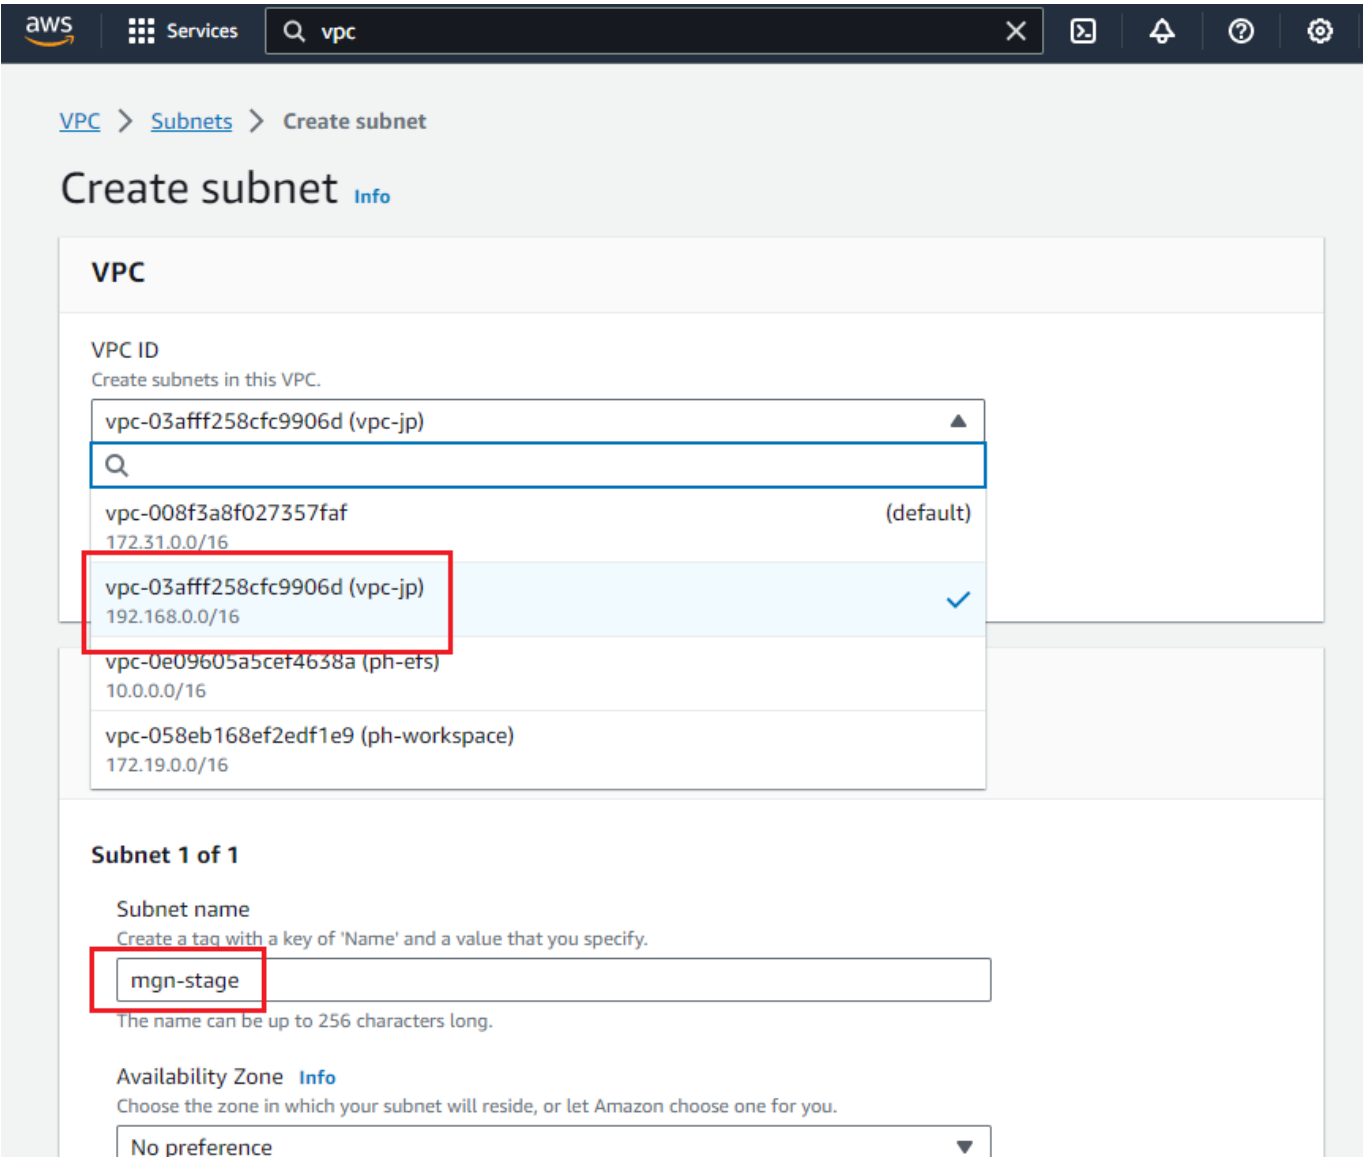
aws Services vpc

VPC > Subnets > Create subnet

Create subnet Info

VPC

VPC ID
Create subnets in this VPC.

vpc-03afff258cfc9906d (vpc-jp)

vpc-008f3a8f027357faf (default)
172.31.0.0/16

vpc-03afff258cfc9906d (vpc-jp)
192.168.0.0/16

vpc-0e09605a5cef4638a (ph-efs)
10.0.0.0/16

vpc-058eb168ef2edf1e9 (ph-workspace)
172.19.0.0/16

Subnet 1 of 1

Subnet name
Create a tag with a key of 'Name' and a value that you specify.
mgn-stage
The name can be up to 256 characters long.

Availability Zone Info
Choose the zone in which your subnet will reside, or let Amazon choose one for you.
No preference